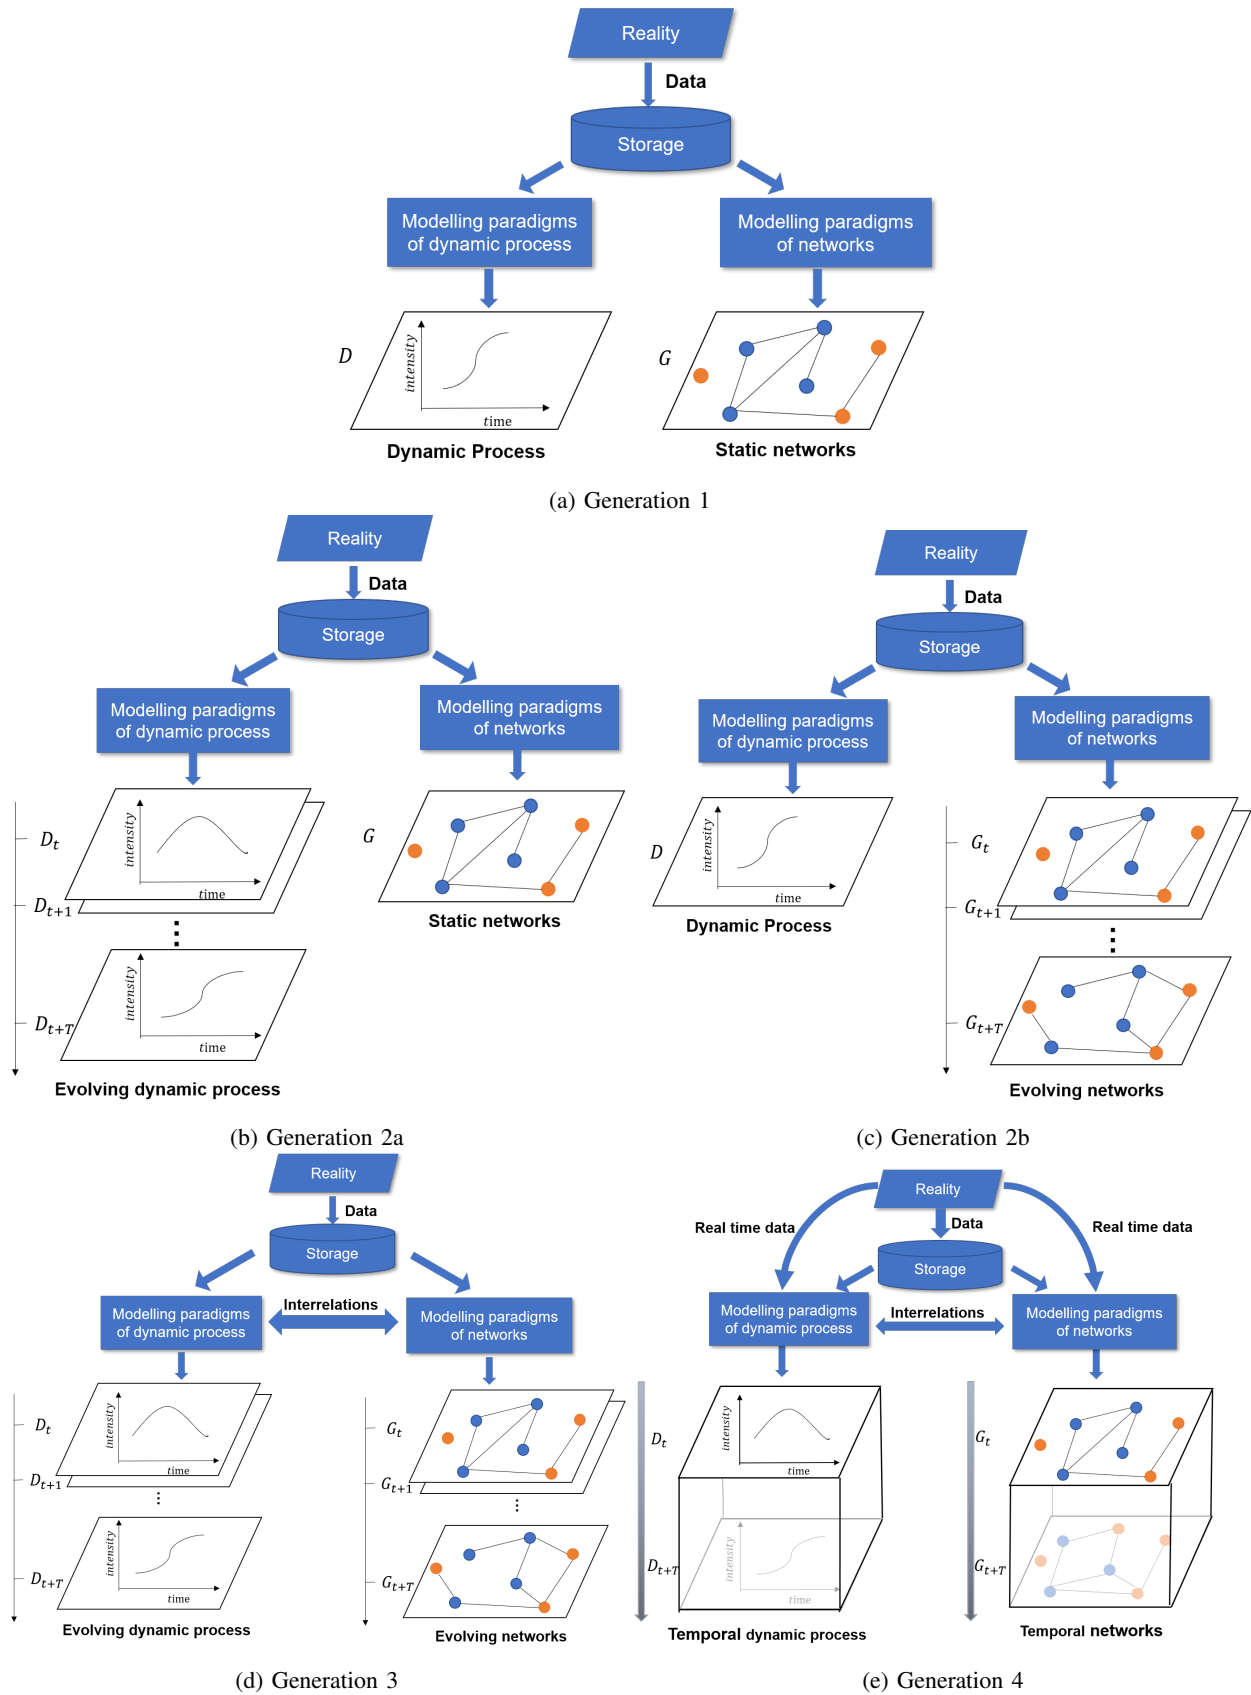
Reality
Data
Storage
Modelling paradigms of dynamic process
Modelling paradigms of networks
$D$
intensity
time
Dynamic Process
$G$
Static networks

(a) Generation 1

Reality
Data
Storage
Modelling paradigms of dynamic process
Modelling paradigms of networks
$D_t$
intensity
time
$D_{t+1}$
⋮
intensity
time
$D_{t+T}$
Evolving dynamic process
$G$
Static networks

(b) Generation 2a

Reality
Data
Storage
Modelling paradigms of dynamic process
Modelling paradigms of networks
$D$
intensity
time
Dynamic Process
$G_t$
$G_{t+1}$
⋮
$G_{t+T}$
Evolving networks

(c) Generation 2b

Reality
Data
Storage
Modelling paradigms of dynamic process
Interrelations
Modelling paradigms of networks
$D_t$
intensity
time
$D_{t+1}$
⋮
intensity
time
$D_{t+T}$
Evolving dynamic process
$G_t$
$G_{t+1}$
⋮
$G_{t+T}$
Evolving networks

(d) Generation 3

Reality
Real time data
Data
Real time data
Storage
Modelling paradigms of dynamic process
Interrelations
Modelling paradigms of networks
$D_t$
intensity
time
$D_{t+T}$
intensity
time
Temporal dynamic process
$G_t$
$G_{t+T}$
Temporal networks

(e) Generation 4